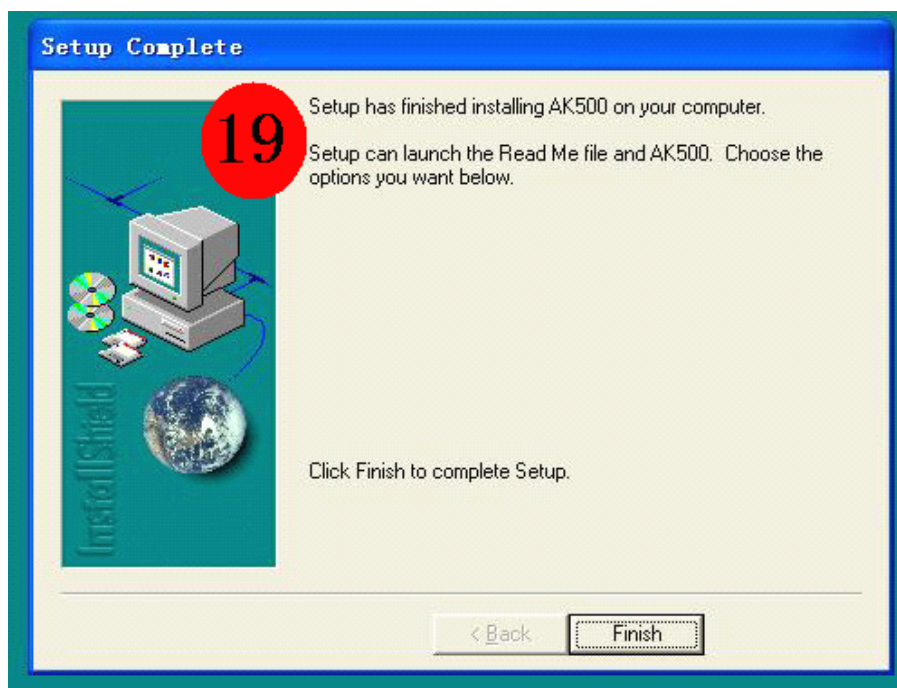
Setup Complete

19

Setup has finished installing AK500 on your computer.

Setup can launch the Read Me file and AK500. Choose the options you want below.

InstallShield

Click Finish to complete Setup.

< Back

Finish